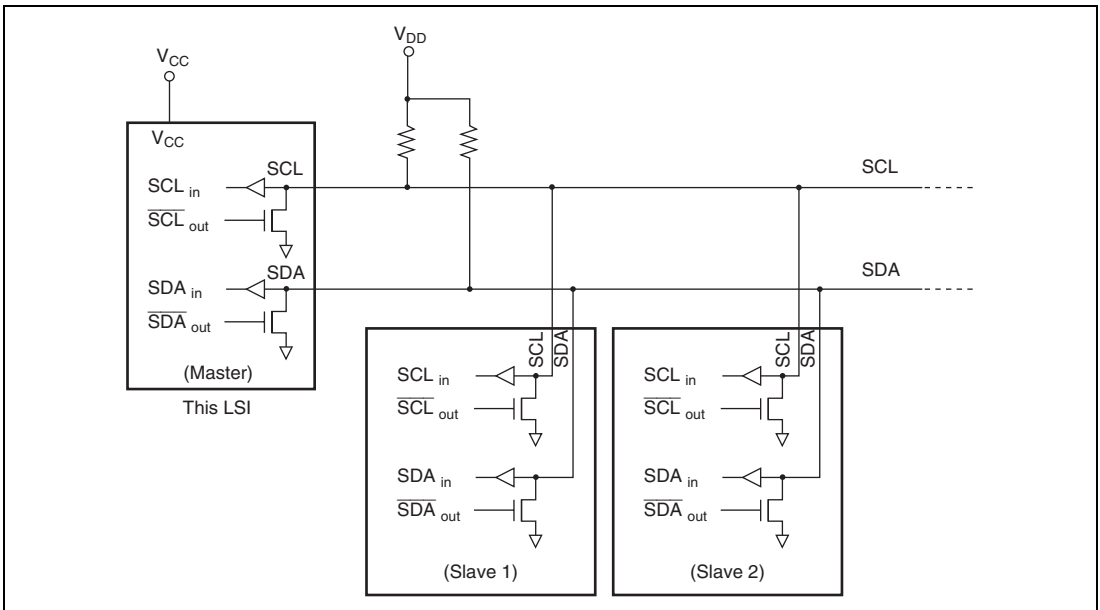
$V_{CC}$
$V_{DD}$
$V_{CC}$
SCL
$SCL_{in}$
$\overline{SCL}_{out}$
SDA
$SDA_{in}$
$\overline{SDA}_{out}$
(Master)
This LSI
SCL
SDA
SCL
SDA
$SCL_{in}$
$\overline{SCL}_{out}$
$SDA_{in}$
$\overline{SDA}_{out}$
(Slave 1)
SCL
SDA
$SCL_{in}$
$\overline{SCL}_{out}$
$SDA_{in}$
$\overline{SDA}_{out}$
(Slave 2)